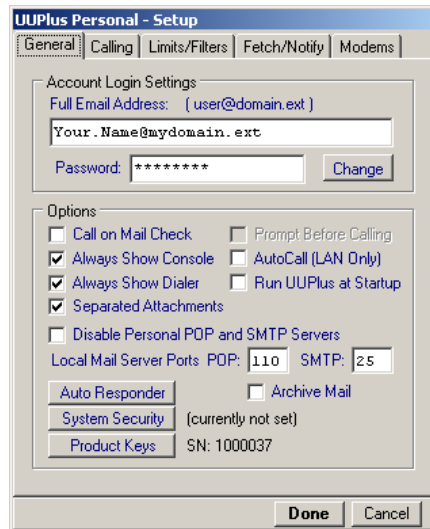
UUPlus Personal - Setup

General | Calling | Limits/Filters | Fetch/Notify | Modems

Account Login Settings

Full Email Address: ( user@domain.ext )

Your.Name@mydomain.ext

Password: ********

Change

Options

Call on Mail Check

Prompt Before Calling

Always Show Console

AutoCall (LAN Only)

Always Show Dialer

Run UUPlus at Startup

Separated Attachments

Disable Personal POP and SMTP Servers

Local Mail Server Ports POP: 110 SMTP: 25

Auto Responder

Archive Mail

System Security (currently not set)

Product Keys SN: 1000037

Done

Cancel